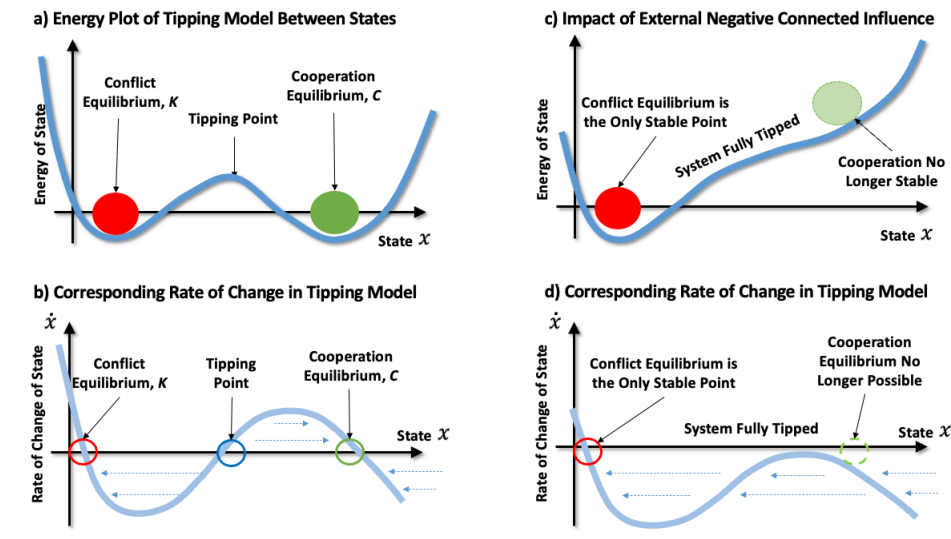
a) Energy Plot of Tipping Model Between States

Energy of State

Conflict Equilibrium, *K*

Tipping Point

Cooperation Equilibrium, *C*

State $x$

c) Impact of External Negative Connected Influence

Energy of State

Conflict Equilibrium is the Only Stable Point

System Fully Tipped

Cooperation No Longer Stable

State $x$

b) Corresponding Rate of Change in Tipping Model

$\dot{x}$

Rate of Change of State

Conflict Equilibrium, *K*

Tipping Point

Cooperation Equilibrium, *C*

State $x$

d) Corresponding Rate of Change in Tipping Model

$\dot{x}$

Rate of Change of State

Conflict Equilibrium is the Only Stable Point

Cooperation Equilibrium No Longer Possible

System Fully Tipped

State $x$